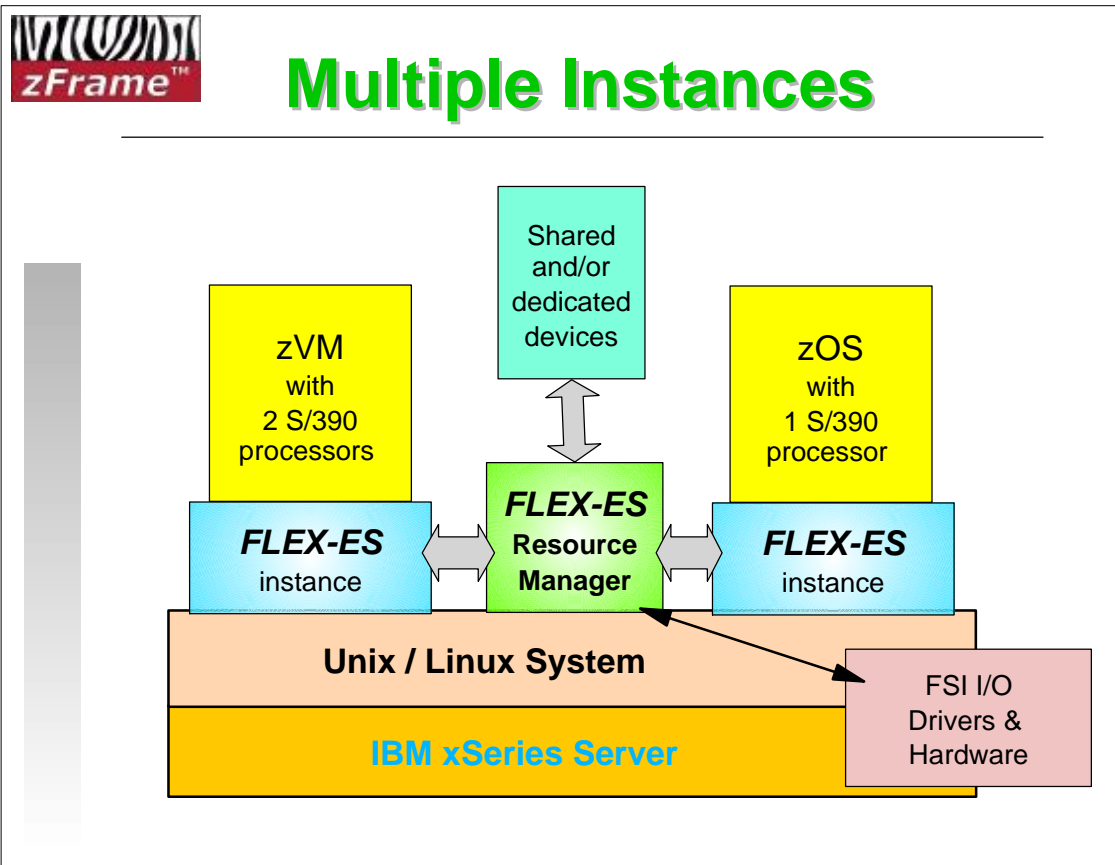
zFrame™

Multiple Instances

Shared and/or dedicated devices

zVM with 2 S/390 processors

zOS with 1 S/390 processor

FLEX-ES instance

FLEX-ES Resource Manager

FLEX-ES instance

Unix / Linux System

FSI I/O Drivers & Hardware

IBM xSeries Server